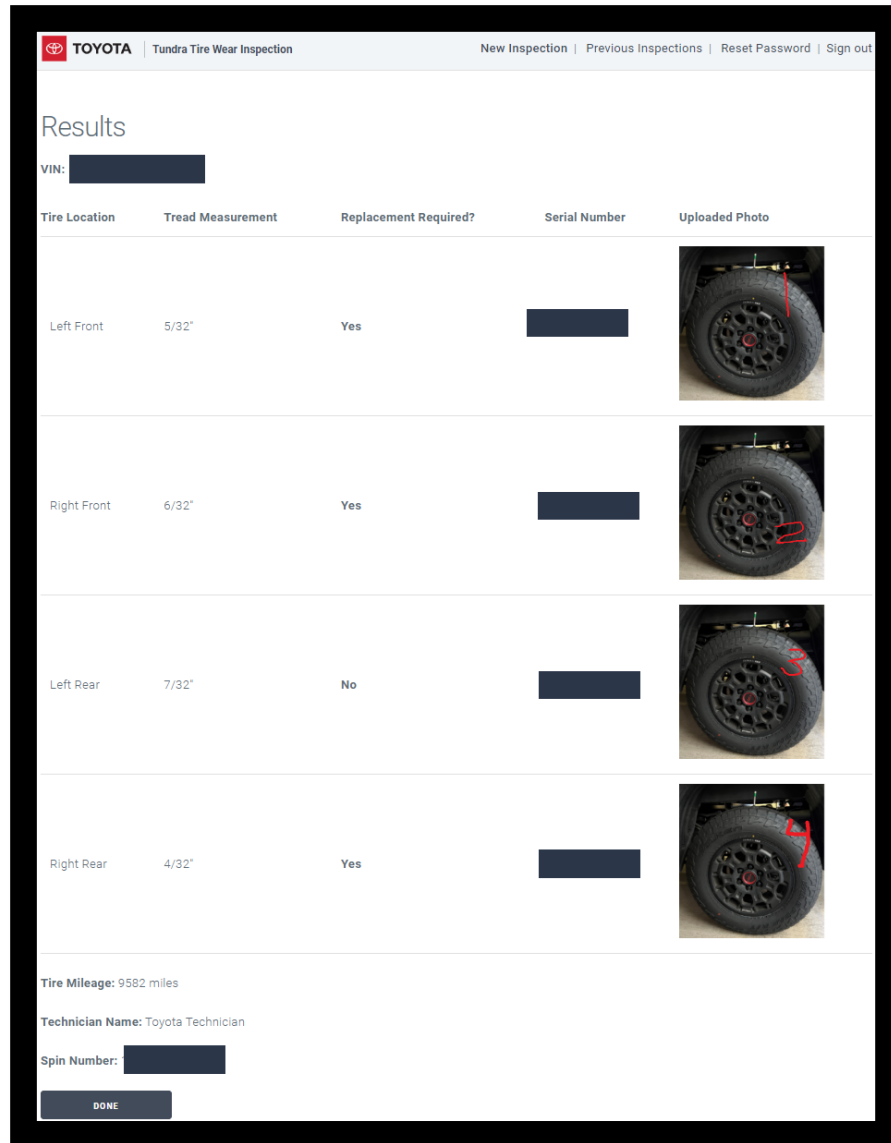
TOYOTA | Tundra Tire Wear Inspection

New Inspection | Previous Inspections | Reset Password | Sign out

Results

VIN: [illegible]

| Tire Location | Tread Measurement | Replacement Required? | Serial Number | Uploaded Photo |
|---|---|---|---|---|
| Left Front | 5/32" | Yes | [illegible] | 1 |
| Right Front | 6/32" | Yes | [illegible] | 2 |
| Left Rear | 7/32" | No | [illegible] | 3 |
| Right Rear | 4/32" | Yes | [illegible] | 4 |

Tire Mileage: 9582 miles

Technician Name: Toyota Technician

Spin Number: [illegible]

DONE